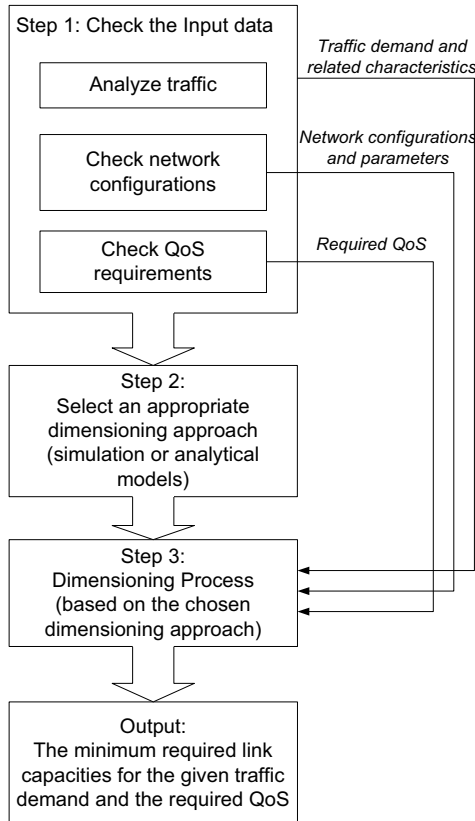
Step 1: Check the Input data

Analyze traffic

Traffic demand and related characteristics

Check network configurations

Network configurations and parameters

Check QoS requirements

Required QoS

Step 2:
Select an appropriate dimensioning approach (simulation or analytical models)

Step 3:
Dimensioning Process (based on the chosen dimensioning approach)

Output:
The minimum required link capacities for the given traffic demand and the required QoS